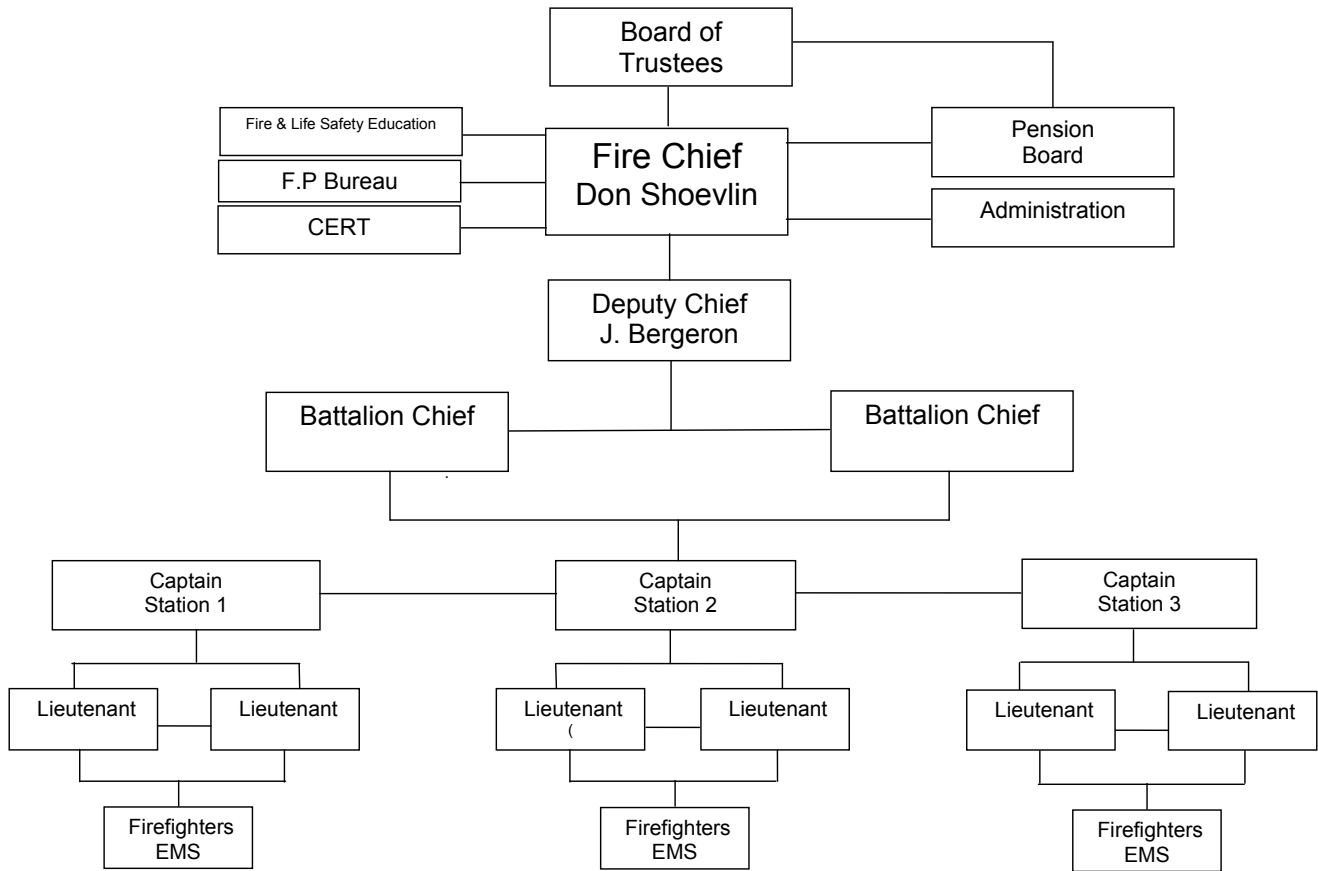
Board of Trustees

Fire & Life Safety Education

F.P Bureau

CERT

Fire Chief
Don Shoevlin

Pension Board

Administration

Deputy Chief
J. Bergeron

Battalion Chief

Battalion Chief

Captain
Station 1

Captain
Station 2

Captain
Station 3

Lieutenant

Lieutenant

Lieutenant
(

Lieutenant

Lieutenant

Lieutenant

Firefighters
EMS

Firefighters
EMS

Firefighters
EMS